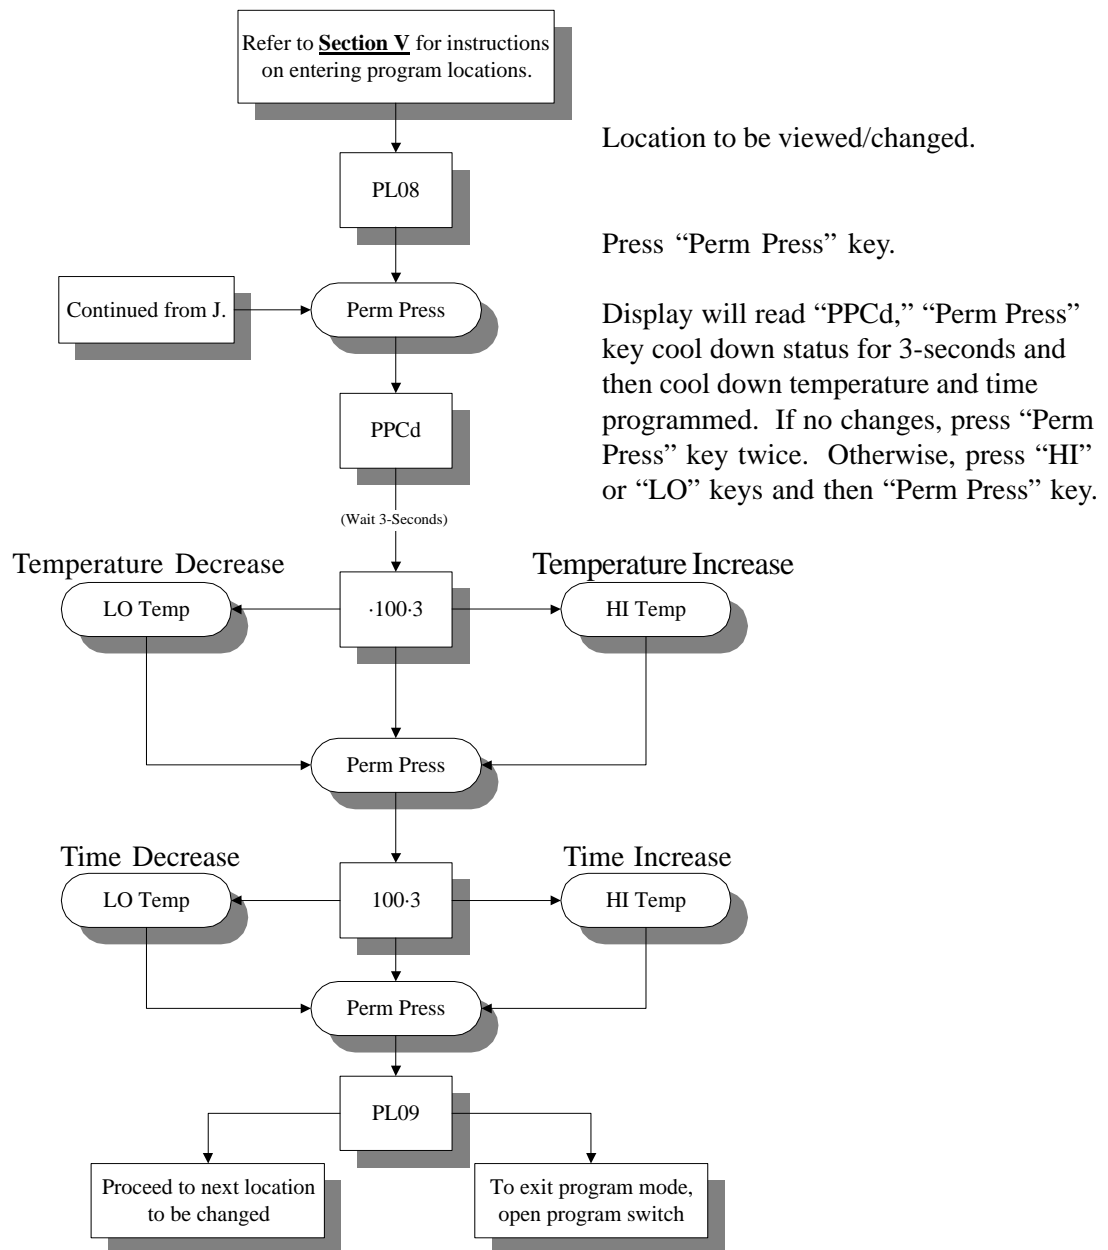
Refer to **Section V** for instructions on entering program locations.

PL08

Location to be viewed/changed.

Continued from J.

Perm Press

Press "Perm Press" key.

Display will read "PPCd," "Perm Press" key cool down status for 3-seconds and then cool down temperature and time programmed. If no changes, press "Perm Press" key twice. Otherwise, press "HI" or "LO" keys and then "Perm Press" key.

PPCd

(Wait 3-Seconds)

Temperature Decrease

Temperature Increase

LO Temp

·100·3

HI Temp

Perm Press

Time Decrease

Time Increase

LO Temp

100·3

HI Temp

Perm Press

PL09

Proceed to next location to be changed

To exit program mode, open program switch